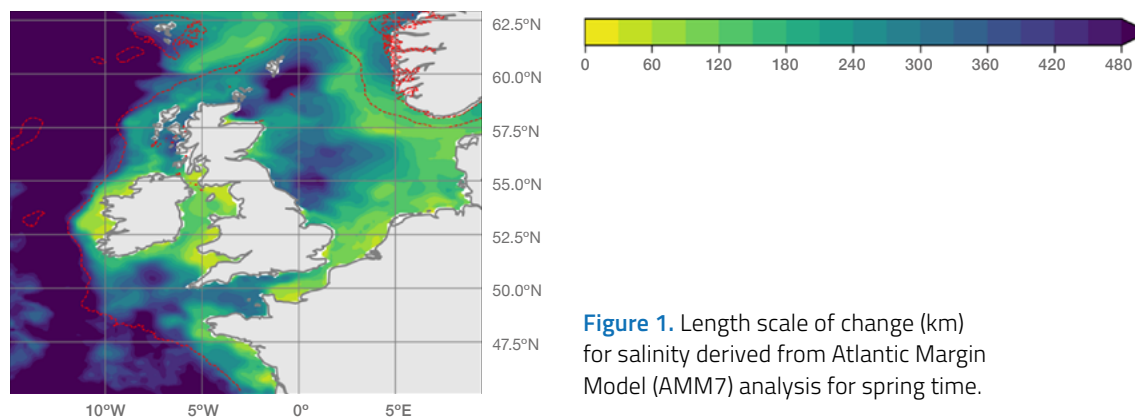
62.5°N
60.0°N
57.5°N
55.0°N
52.5°N
50.0°N
47.5°N
10°W 5°W 0° 5°E

0 60 120 180 240 300 360 420 480

**Figure 1.** Length scale of change (km) for salinity derived from Atlantic Margin Model (AMM7) analysis for spring time.